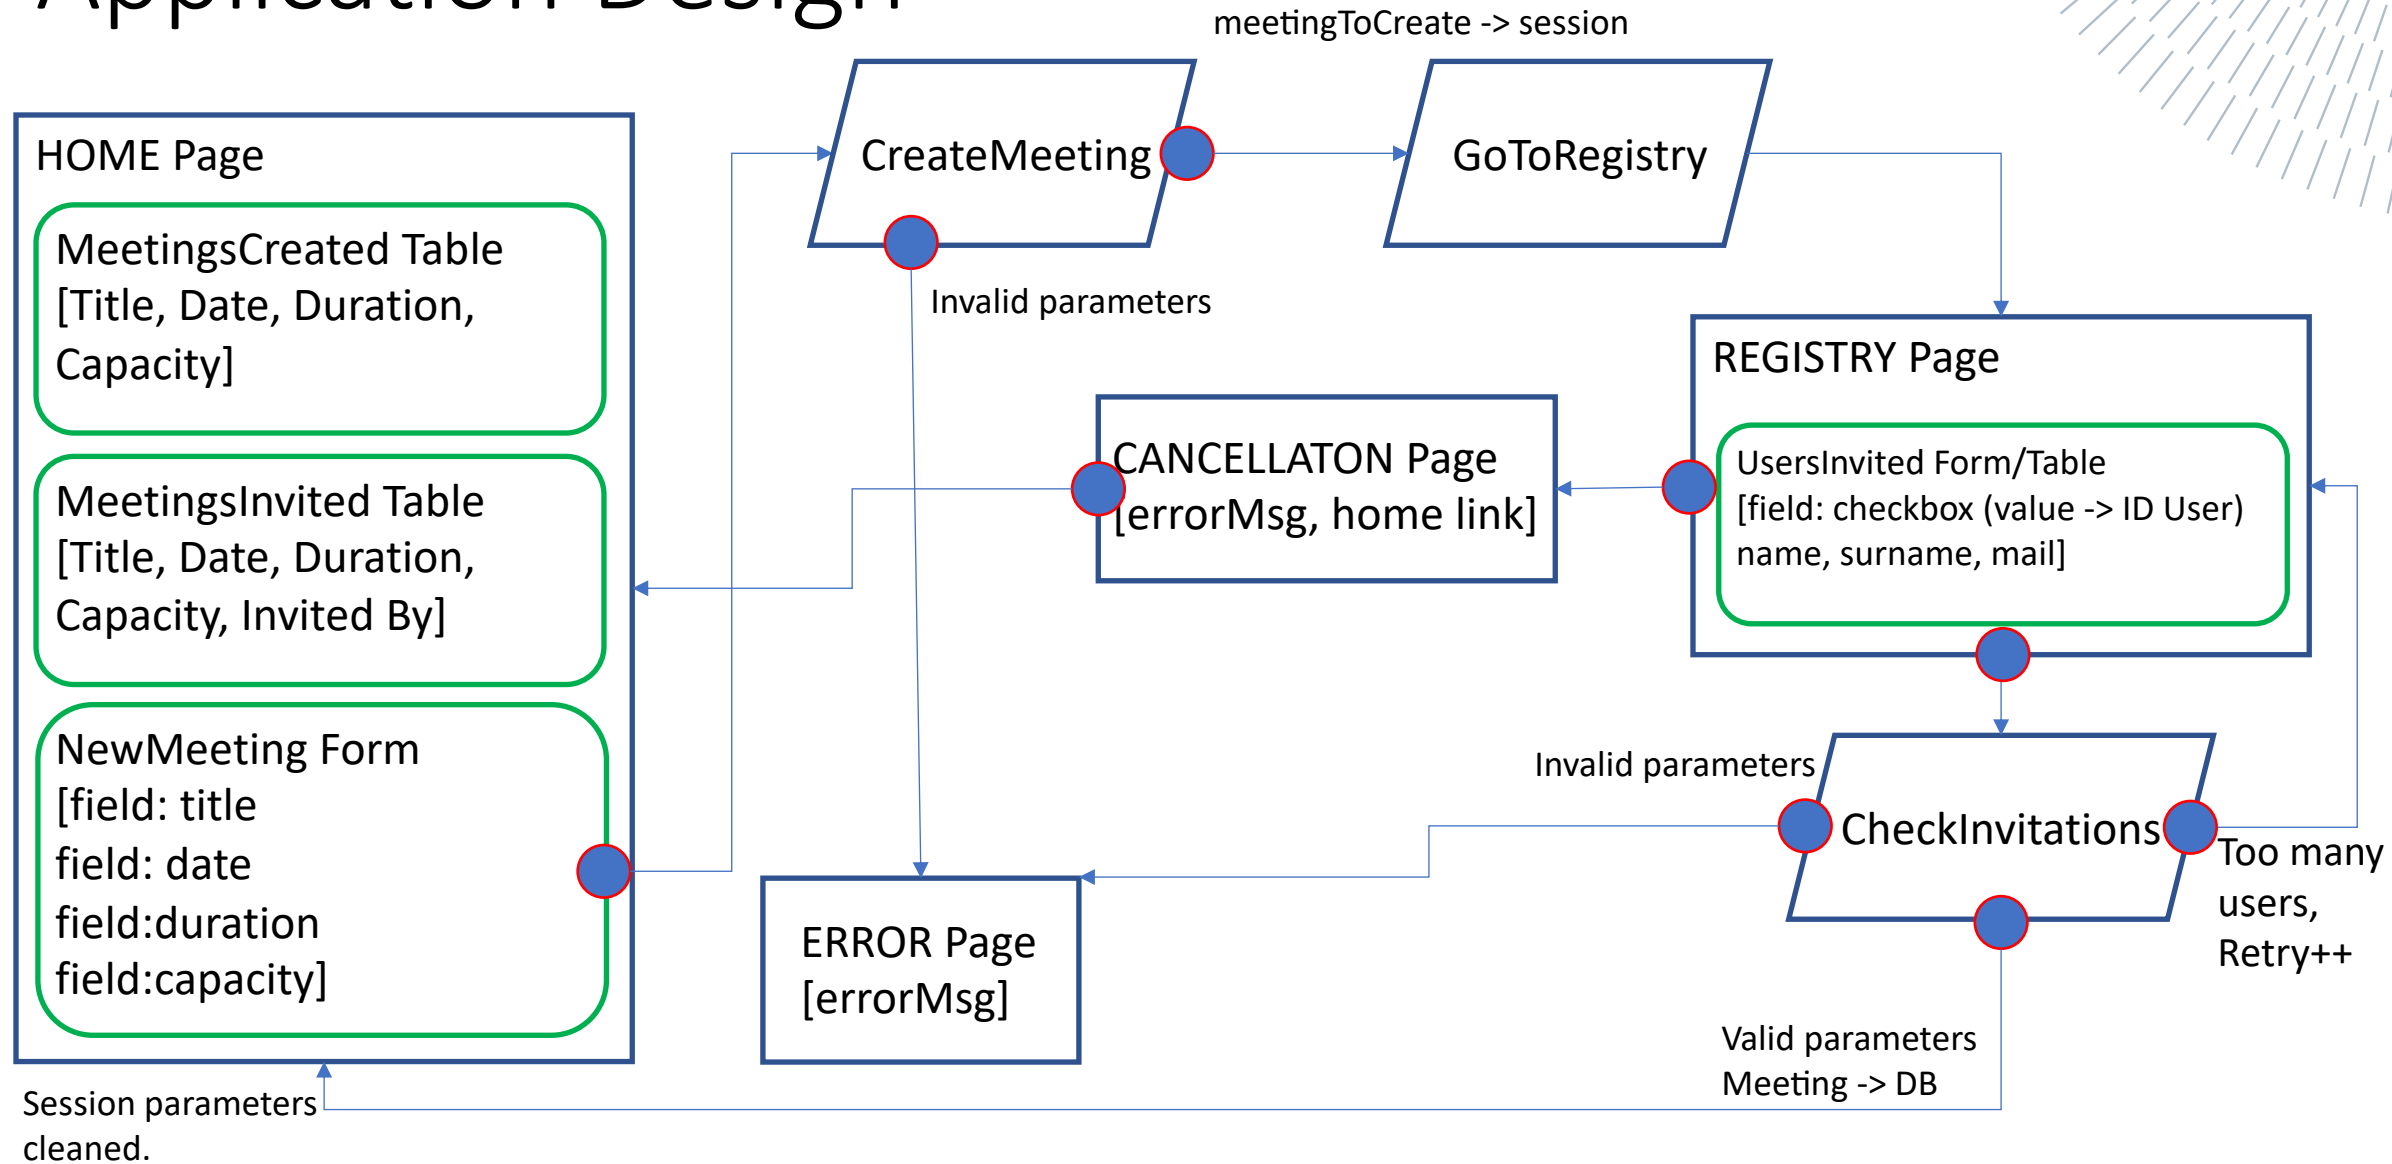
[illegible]

meetingToCreate -> session

HOME Page

MeetingsCreated Table [Title, Date, Duration, Capacity]

MeetingsInvited Table [Title, Date, Duration, Capacity, Invited By]

NewMeeting Form [field: title field: date field:duration field:capacity]

CreateMeeting

GoToRegistry

Invalid parameters

REGISTRY Page

CANCELLATON Page [errorMsg, home link]

UsersInvited Form/Table [field: checkbox (value -> ID User) name, surname, mail]

Invalid parameters

CheckInvitations

Too many users, Retry++

ERROR Page [errorMsg]

Valid parameters Meeting -> DB

Session parameters cleaned.